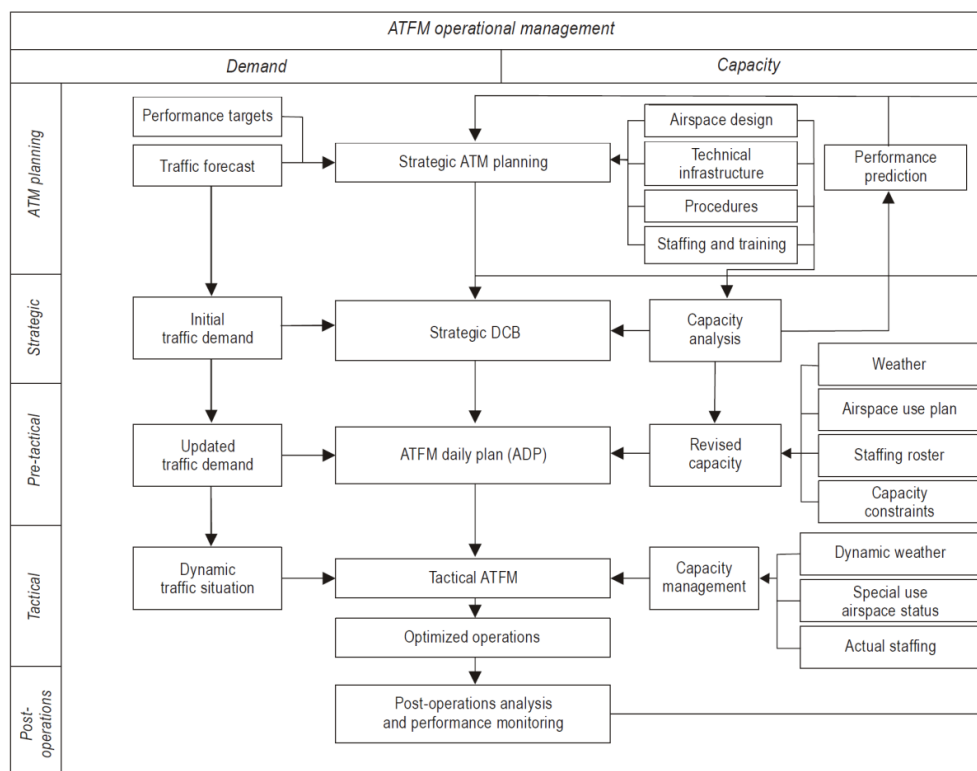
ATFM operational management

Demand

Capacity

ATM planning

Performance targets

Traffic forecast

Strategic ATM planning

Airspace design

Technical infrastructure

Procedures

Staffing and training

Performance prediction

Strategic

Initial traffic demand

Strategic DCB

Capacity analysis

Pre-tactical

Weather

Airspace use plan

Staffing roster

Capacity constraints

Updated traffic demand

ATFM daily plan (ADP)

Revised capacity

Tactical

Dynamic traffic situation

Tactical ATFM

Capacity management

Dynamic weather

Special use airspace status

Actual staffing

Optimized operations

Post-operations

Post-operations analysis and performance monitoring